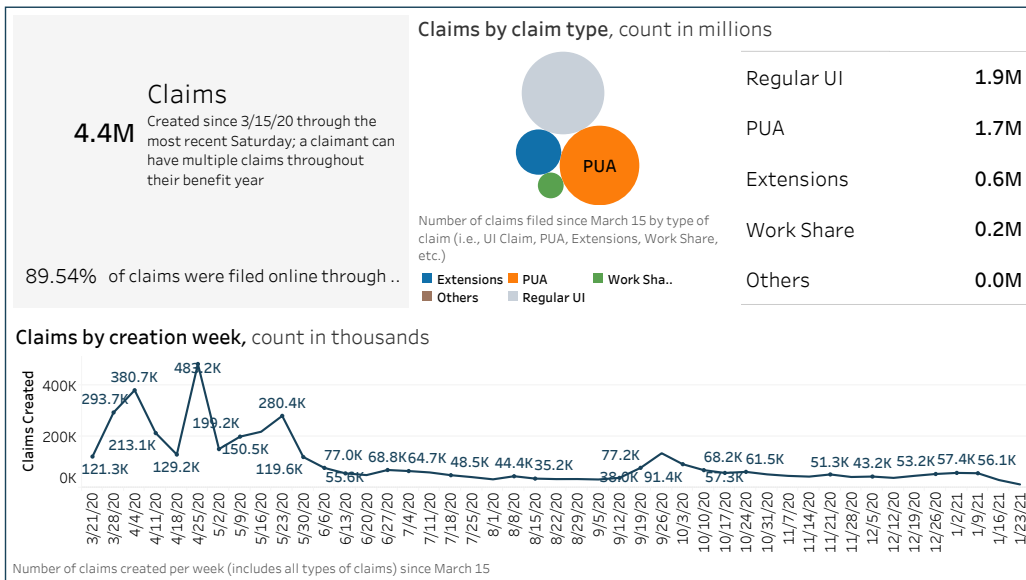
Claims

4.4M

Created since 3/15/20 through the most recent Saturday; a claimant can have multiple claims throughout their benefit year

89.54% of claims were filed online through ..

Claims by claim type, count in millions

PUA

Number of claims filed since March 15 by type of claim (i.e., UI Claim, PUA, Extensions, Work Share, etc.)

Extensions PUA Work Sha..
Others Regular UI

| | |
|---|---|
| Regular UI | 1.9M |
| PUA | 1.7M |
| Extensions | 0.6M |
| Work Share | 0.2M |
| Others | 0.0M |

Claims by creation week, count in thousands

Claims Created

400K
200K
0K

121.3K 293.7K 380.7K 213.1K 129.2K 483.2K 199.2K 150.5K 280.4K 119.6K 77.0K 55.6K 68.8K 64.7K 48.5K 44.4K 35.2K 77.2K 38.0K 91.4K 68.2K 57.3K 61.5K 51.3K 43.2K 53.2K 57.4K 56.1K

3/21/20 3/28/20 4/4/20 4/11/20 4/18/20 4/25/20 5/2/20 5/9/20 5/16/20 5/23/20 5/30/20 6/6/20 6/13/20 6/20/20 6/27/20 7/4/20 7/11/20 7/18/20 7/25/20 8/1/20 8/8/20 8/15/20 8/22/20 8/29/20 9/5/20 9/12/20 9/19/20 9/26/20 10/3/20 10/10/20 10/17/20 10/24/20 10/31/20 11/7/20 11/14/20 11/21/20 11/28/20 12/5/20 12/12/20 12/19/20 12/26/20 1/2/21 1/9/21 1/16/21 1/23/21

Number of claims created per week (includes all types of claims) since March 15